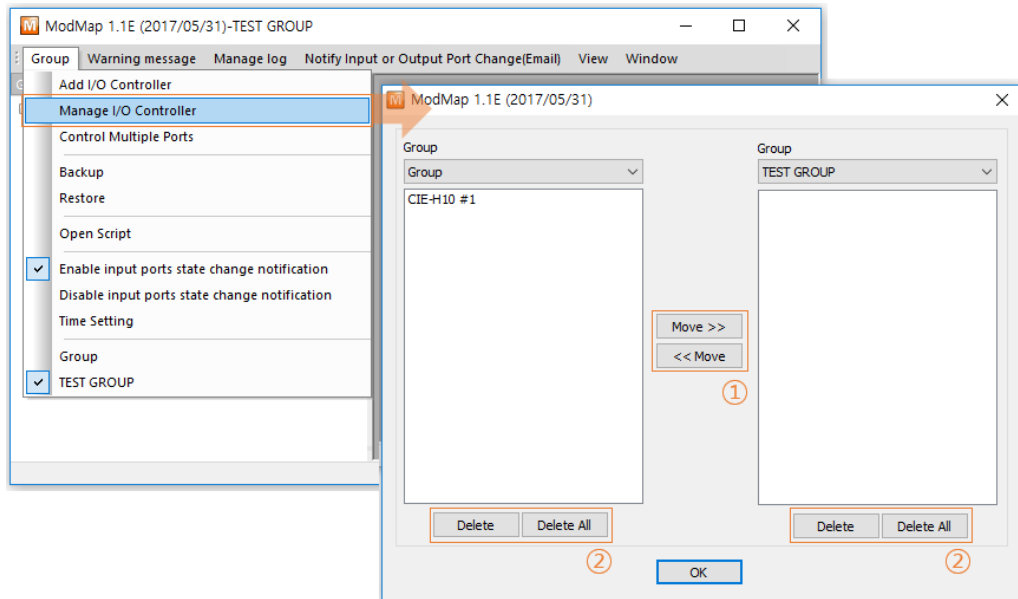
M ModMap 1.1E (2017/05/31)-TEST GROUP

Group Warning message Manage log Notify Input or Output Port Change(Email) View Window

Add I/O Controller
Manage I/O Controller
Control Multiple Ports
Backup
Restore
Open Script
Enable input ports state change notification
Disable input ports state change notification
Time Setting
Group
TEST GROUP

M ModMap 1.1E (2017/05/31)

Group
Group
CIE-H10 #1

Move >>
<< Move
①

Group
TEST GROUP

Delete Delete All
②

Delete Delete All
②

OK